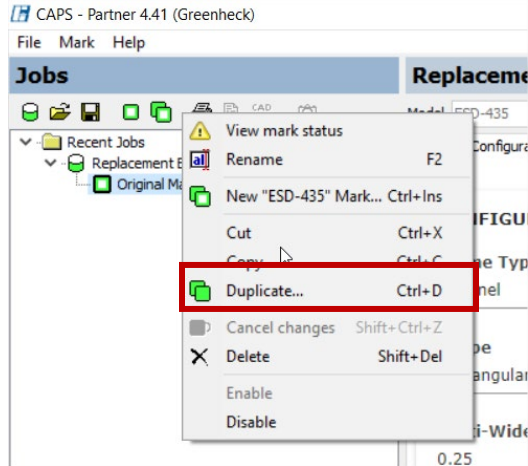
CAPS - Partner 4.41 (Greenheck)

File Mark Help

Jobs

CAD

Recent Jobs
Replacement E
Original Ma

View mark status
Rename F2
New "ESD-435" Mark... Ctrl+Ins
Cut Ctrl+X
Copy Ctrl+C
Duplicate... Ctrl+D
Cancel changes Shift+Ctrl+Z
Delete Shift+Del
Enable
Disable

Replaceme
Model ESD-435
Configura
NFIGU
e Typ
nel
pe
angular
i-Wide
0.25